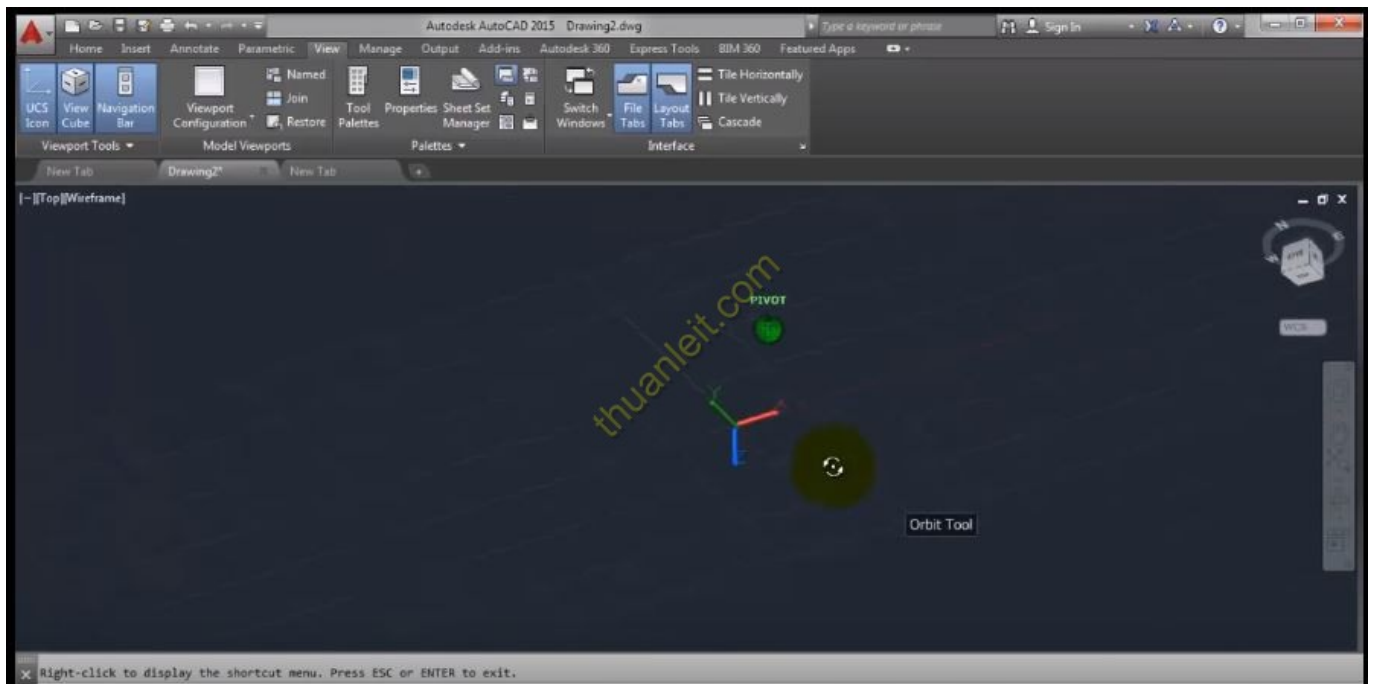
Autodesk AutoCAD 2015 Drawing2.dwg
Type a keyword or phrase
Sign In

Home Insert Annotate Parametric View Manage Output Add-ins Autodesk 360 Express Tools BIM 360 Featured Apps

UCS Icon View Cube Navigation Bar
Viewport Tools
Viewport Configuration
Named
Join
Restore
Model Viewports
Tool Palettes
Properties
Sheet Set Manager
Palettes
Switch Windows
File Tabs
Layout Tabs
Tile Horizontally
Tile Vertically
Cascade
Interface

New Tab
Drawing2*
New Tab

[-][Top][Wireframe]

PIVOT

thuanleit.com

WCS

Orbit Tool

Right-click to display the shortcut menu. Press ESC or ENTER to exit.